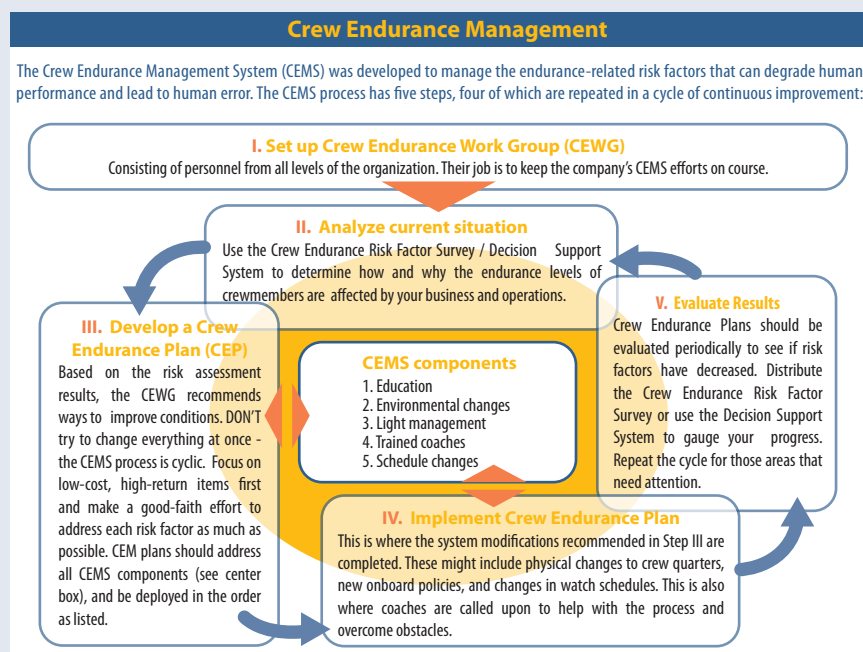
Crew Endurance Management

The Crew Endurance Management System (CEMS) was developed to manage the endurance-related risk factors that can degrade human performance and lead to human error. The CEMS process has five steps, four of which are repeated in a cycle of continuous improvement:

I. Set up Crew Endurance Work Group (CEWG)
Consisting of personnel from all levels of the organization. Their job is to keep the company's CEMS efforts on course.

II. Analyze current situation
Use the Crew Endurance Risk Factor Survey / Decision Support System to determine how and why the endurance levels of crewmembers are affected by your business and operations.

III. Develop a Crew Endurance Plan (CEP)
Based on the risk assessment results, the CEWG recommends ways to improve conditions. DON'T try to change everything at once - the CEMS process is cyclic. Focus on low-cost, high-return items first and make a good-faith effort to address each risk factor as much as possible. CEM plans should address all CEMS components (see center box), and be deployed in the order as listed.

CEMS components
1. Education
2. Environmental changes
3. Light management
4. Trained coaches
5. Schedule changes

V. Evaluate Results
Crew Endurance Plans should be evaluated periodically to see if risk factors have decreased. Distribute the Crew Endurance Risk Factor Survey or use the Decision Support System to gauge your progress. Repeat the cycle for those areas that need attention.

IV. Implement Crew Endurance Plan
This is where the system modifications recommended in Step III are completed. These might include physical changes to crew quarters, new onboard policies, and changes in watch schedules. This is also where coaches are called upon to help with the process and overcome obstacles.